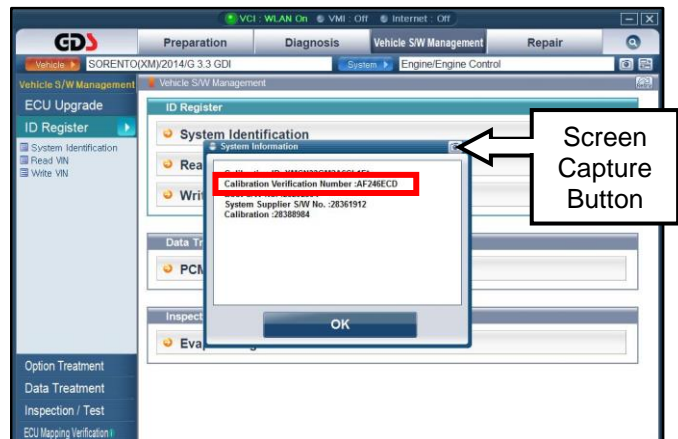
VCI : WLAN On  VMI : Off  Internet : Off

GDS

Preparation

Diagnosis

Vehicle S/W Management

Repair

Vehicle

SORENTO(XM)/2014/G 3.3 GDI

System

Engine/Engine Control

Vehicle S/W Management

Vehicle S/W Management

ECU Upgrade

ID Register

System Identification

Read VIN

Write VIN

ID Register

System Identification

Rea

Writ

Data Tr

PCM

Inspect

Eva

Option Treatment

Data Treatment

Inspection / Test

ECU Mapping Verification

System Information

Calibration ID: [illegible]

Calibration Verification Number :AF246ECD

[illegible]

System Supplier S/W No. :28361912

Calibration :28388984

OK

Screen Capture Button